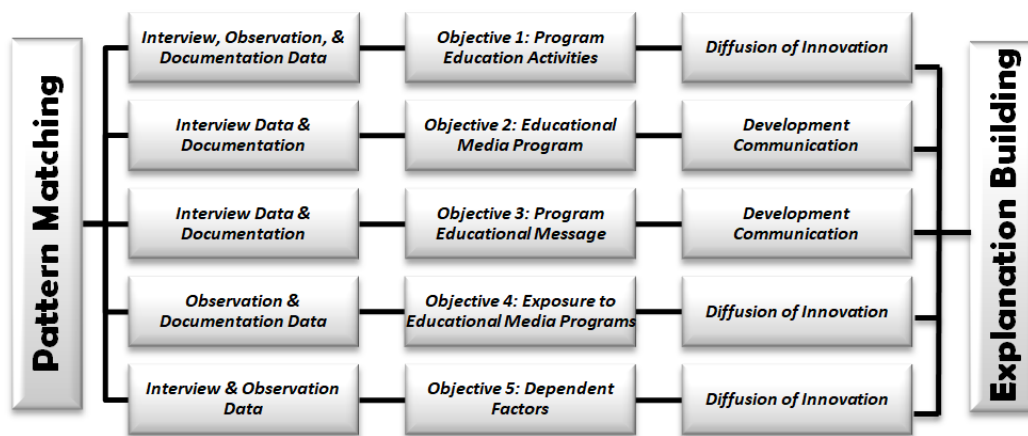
Pattern Matching

Interview, Observation, & Documentation Data

Objective 1: Program Education Activities

Diffusion of Innovation

Interview Data & Documentation

Objective 2: Educational Media Program

Development Communication

Interview Data & Documentation

Objective 3: Program Educational Message

Development Communication

Observation & Documentation Data

Objective 4: Exposure to Educational Media Programs

Diffusion of Innovation

Interview & Observation Data

Objective 5: Dependent Factors

Diffusion of Innovation

Explanation Building